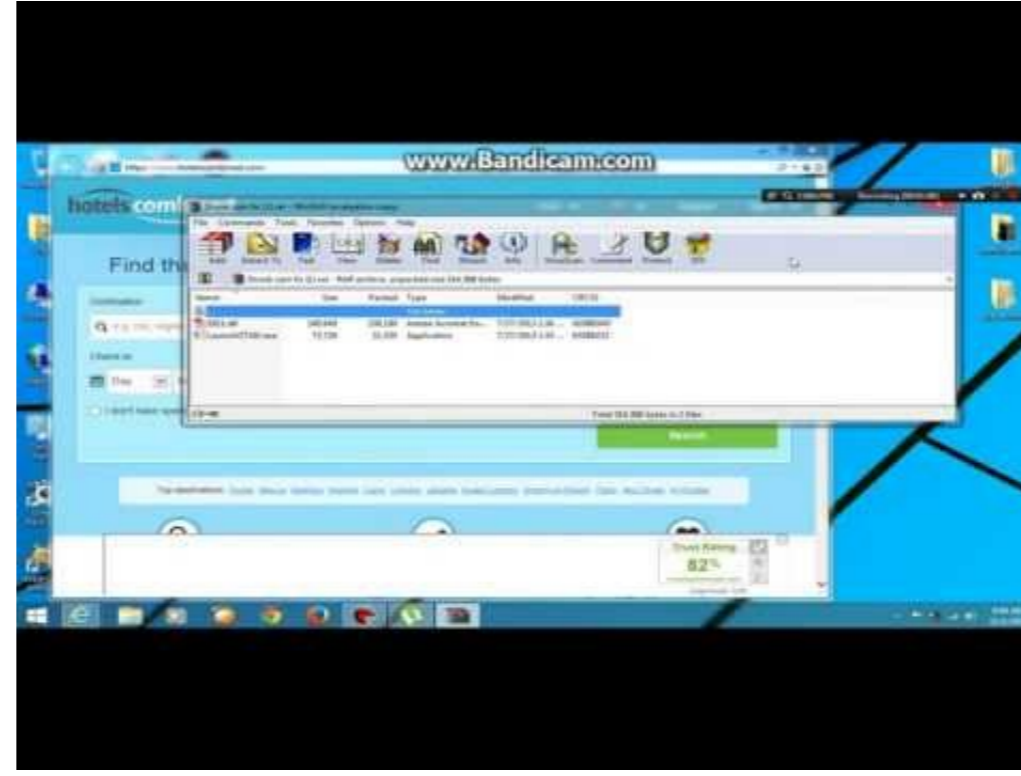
www.Bandicam.com

hotels.com

Find th

File Commands Tools Favorites Options Help

Add Extract To Test View Delete Find Wizard Info VirusScan Comment Protect SFX

Name Size Packed Type Modified CRC32

Trust Rating

82%

Search